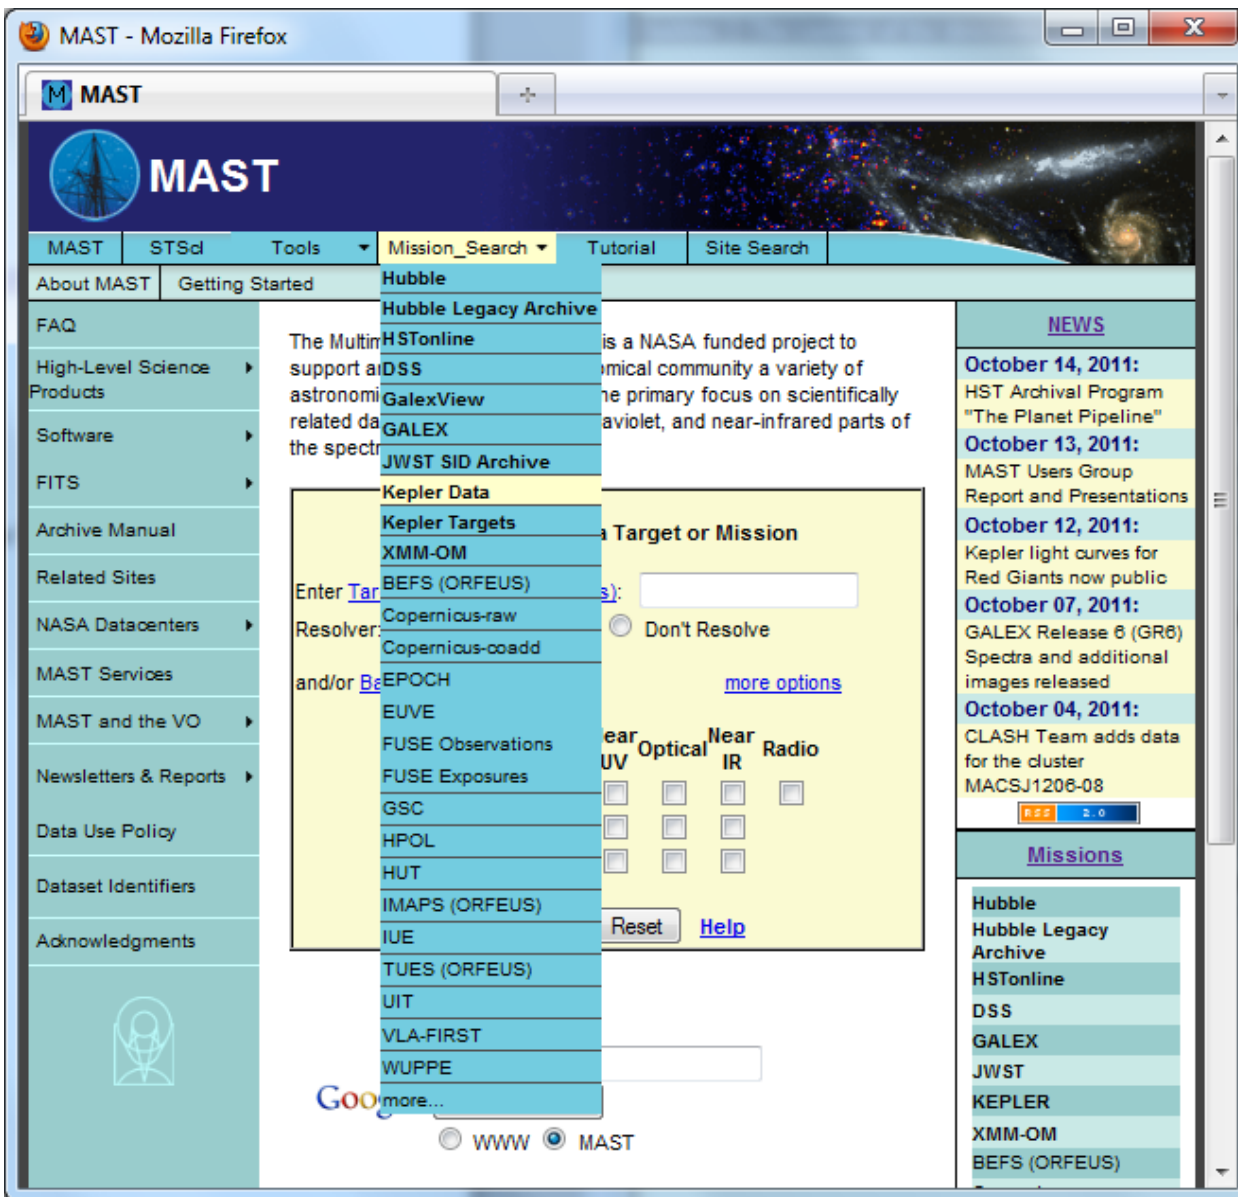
MAST - Mozilla Firefox

MAST

MAST

MAST | STScI | Tools | Mission_Search | Tutorial | Site Search

About MAST | Getting Started

FAQ
High-Level Science Products
Software
FITS
Archive Manual
Related Sites
NASA Datacenters
MAST Services
MAST and the VO
Newsletters & Reports
Data Use Policy
Dataset Identifiers
Acknowledgments

Hubble
Hubble Legacy Archive
HSTonline
DSS
GalexView
GALEX
JWST SID Archive
Kepler Data
Kepler Targets
XMM-OM
BEFS (ORFEUS)
Copernicus-raw
Copernicus-coadd
EPOCH
EUVE
FUSE Observations
FUSE Exposures
GSC
HPOL
HUT
IMAPS (ORFEUS)
IUE
TUES (ORFEUS)
UIT
VLA-FIRST
WUPPE
more...

The Multim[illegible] is a NASA funded project to support a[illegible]omical community a variety of astronomi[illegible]he primary focus on scientifically related da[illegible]aviolet, and near-infrared parts of the spectr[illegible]

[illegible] Target or Mission

Enter Tar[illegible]s):
Resolver: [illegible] Don't Resolve
and/or Ba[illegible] more options

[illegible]ear UV | Optical | Near IR | Radio

Reset Help

Goo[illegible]
WWW MAST

NEWS
October 14, 2011:
HST Archival Program "The Planet Pipeline"
October 13, 2011:
MAST Users Group Report and Presentations
October 12, 2011:
Kepler light curves for Red Giants now public
October 07, 2011:
GALEX Release 6 (GR6) Spectra and additional images released
October 04, 2011:
CLASH Team adds data for the cluster MACSJ1206-08
RSS 2.0

Missions
Hubble
Hubble Legacy Archive
HSTonline
DSS
GALEX
JWST
KEPLER
XMM-OM
BEFS (ORFEUS)